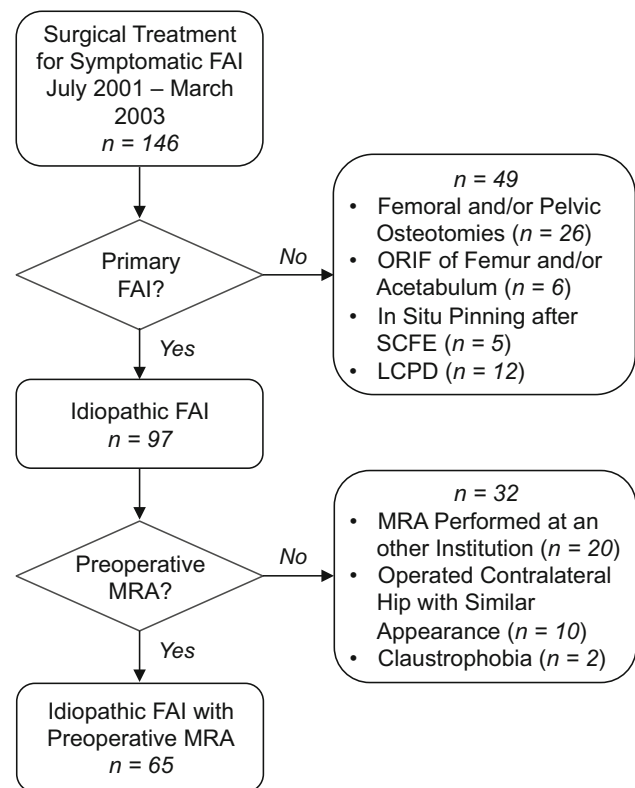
Surgical Treatment for Symptomatic FAI July 2001 – March 2003
*n = 146*

Primary FAI?

No

*n = 49*
- Femoral and/or Pelvic Osteotomies (*n = 26*)
- ORIF of Femur and/or Acetabulum (*n = 6*)
- In Situ Pinning after SCFE (*n = 5*)
- LCPD (*n = 12*)

Yes

Idiopathic FAI
*n = 97*

Preoperative MRA?

No

*n = 32*
- MRA Performed at an other Institution (*n = 20*)
- Operated Contralateral Hip with Similar Appearance (*n = 10*)
- Claustrophobia (*n = 2*)

Yes

Idiopathic FAI with Preoperative MRA
*n = 65*